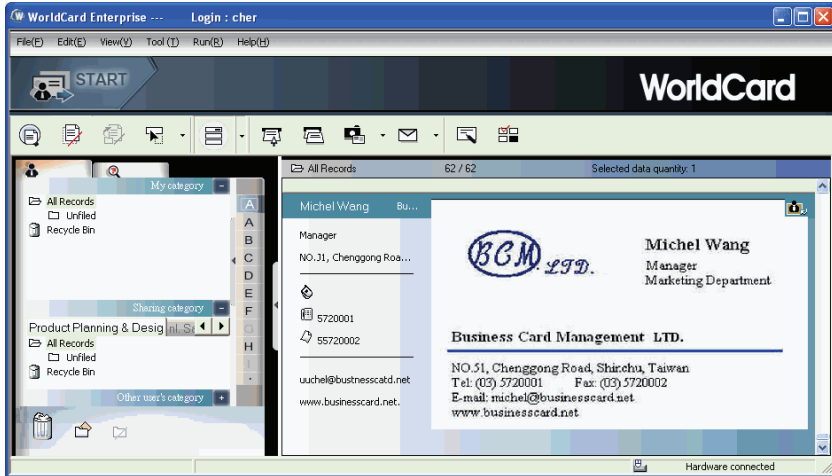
WorldCard Enterprise --- Login : cher

File(F) Edit(E) View(V) Tool(T) Run(R) Help(H)

START

WorldCard

My category
All Records
Unfiled
Recycle Bin

Sharing category
Product Planning & Desig nl Sa
All Records
Unfiled
Recycle Bin

Other user's category

A
A
B
C
D
E
F
G
H
I

All Records 62 / 62 Selected data quantity: 1

Michel Wang Bu...
Manager
NO.31, Chenggong Roa...
5720001
55720002
uuchel@bustnesscatd.net
www.businesscard.net.

BCM LTD.
Michel Wang
Manager
Marketing Department

Business Card Management LTD.

NO.51, Chenggong Road, Shinchu, Taiwan
Tel: (03) 5720001 Fax: (03) 5720002
E-mail: michel@businesscard.net
www.businesscard.net

Hardware connected